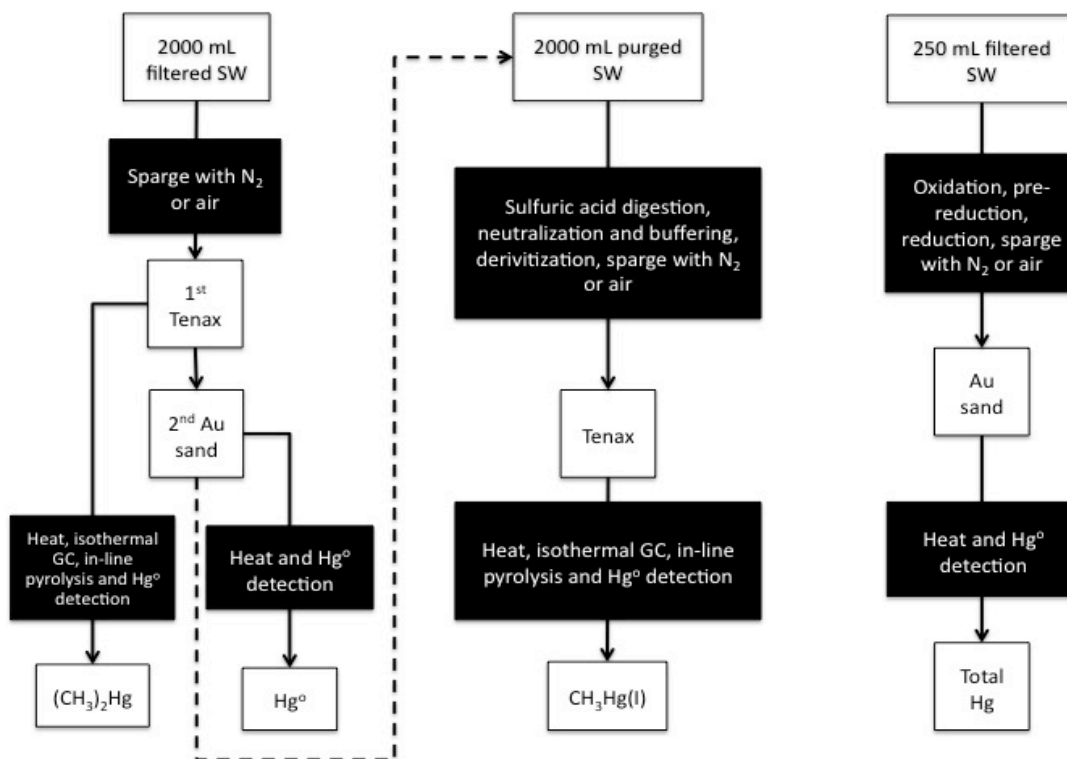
2000 mL filtered SW

Sparge with $N_2$ or air

$1^{st}$ Tenax

$2^{nd}$ Au sand

Heat, isothermal GC, in-line pyrolysis and $Hg^o$ detection

Heat and $Hg^o$ detection

$(CH_3)_2Hg$

$Hg^o$

2000 mL purged SW

Sulfuric acid digestion, neutralization and buffering, derivitization, sparge with $N_2$ or air

Tenax

Heat, isothermal GC, in-line pyrolysis and $Hg^o$ detection

$CH_3Hg(I)$

250 mL filtered SW

Oxidation, pre-reduction, reduction, sparge with $N_2$ or air

Au sand

Heat and $Hg^o$ detection

Total Hg